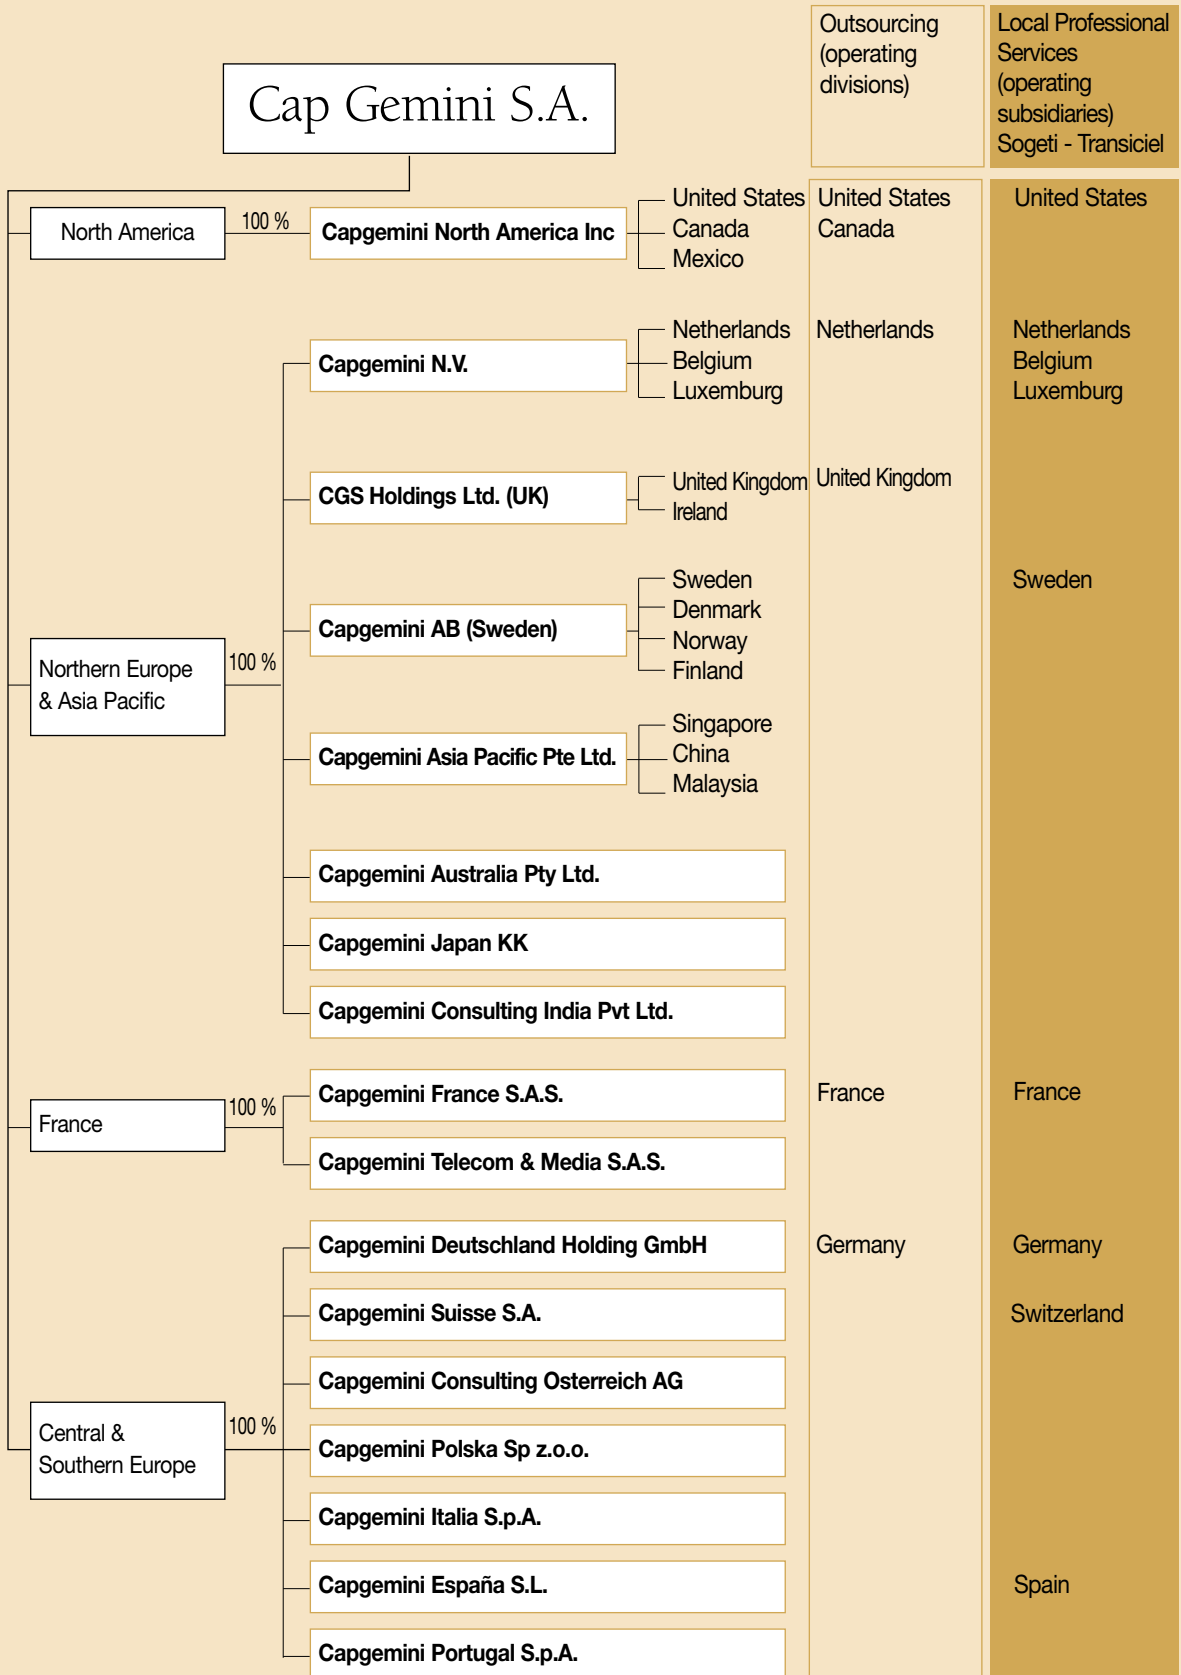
Outsourcing (operating divisions)

Local Professional Services (operating subsidiaries) Sogeti - Transiciel

Cap Gemini S.A.

North America

100 %

Capgemini North America Inc

United States
Canada
Mexico

United States
Canada

United States

Capgemini N.V.

Netherlands
Belgium
Luxemburg

Netherlands

Netherlands
Belgium
Luxemburg

CGS Holdings Ltd. (UK)

United Kingdom
Ireland

United Kingdom

Capgemini AB (Sweden)

Sweden
Denmark
Norway
Finland

Sweden

Northern Europe & Asia Pacific

100 %

Capgemini Asia Pacific Pte Ltd.

Singapore
China
Malaysia

Capgemini Australia Pty Ltd.

Capgemini Japan KK

Capgemini Consulting India Pvt Ltd.

France

100 %

Capgemini France S.A.S.

France

France

Capgemini Telecom & Media S.A.S.

Capgemini Deutschland Holding GmbH

Germany

Germany

Capgemini Suisse S.A.

Switzerland

Capgemini Consulting Osterreich AG

Central & Southern Europe

100 %

Capgemini Polska Sp z.o.o.

Capgemini Italia S.p.A.

Capgemini España S.L.

Spain

Capgemini Portugal S.p.A.